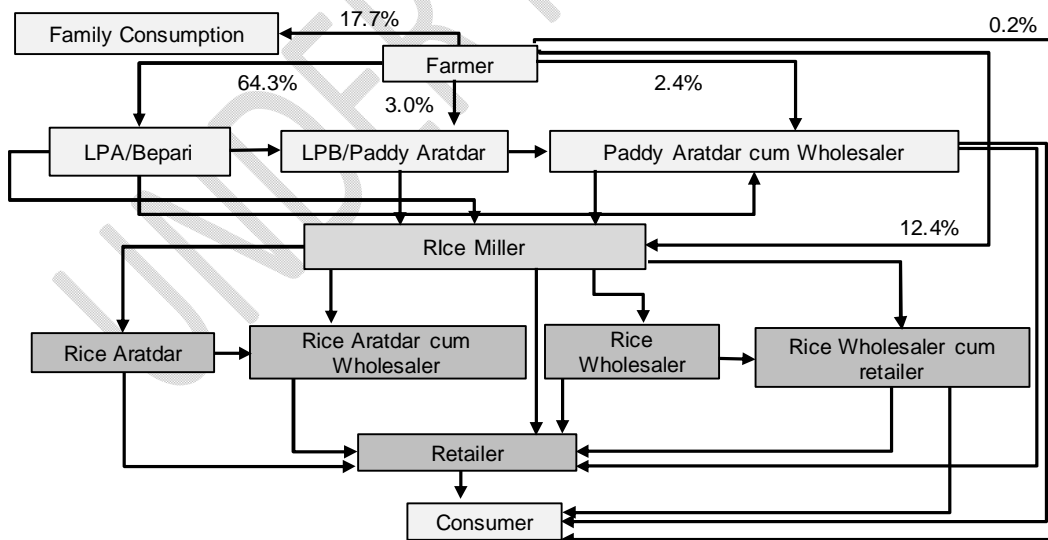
Family Consumption

17.7%

0.2%

Farmer

64.3%

3.0%

2.4%

LPA/Bepari

LPB/Paddy Aratdar

Paddy Aratdar cum Wholesaler

12.4%

RIce Miller

Rice Aratdar

Rice Aratdar cum Wholesaler

Rice Wholesaler

Rice Wholesaler cum retailer

Retailer

Consumer